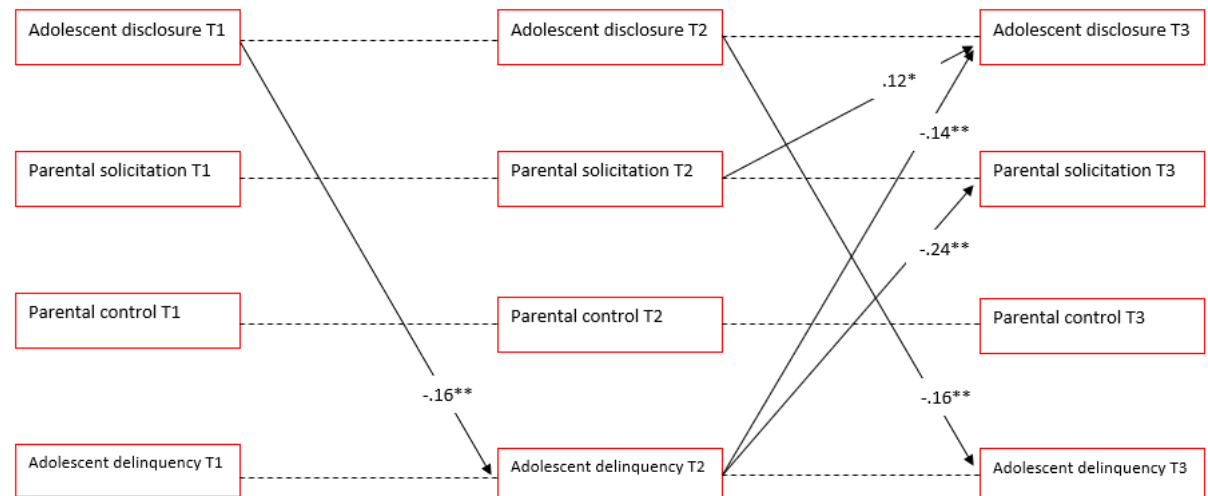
Adolescent disclosure T1

Adolescent disclosure T2

Adolescent disclosure T3

Parental solicitation T1

Parental solicitation T2

Parental solicitation T3

Parental control T1

Parental control T2

Parental control T3

Adolescent delinquency T1

Adolescent delinquency T2

Adolescent delinquency T3

.12*

-.14**

-.24**

-.16**

-.16**